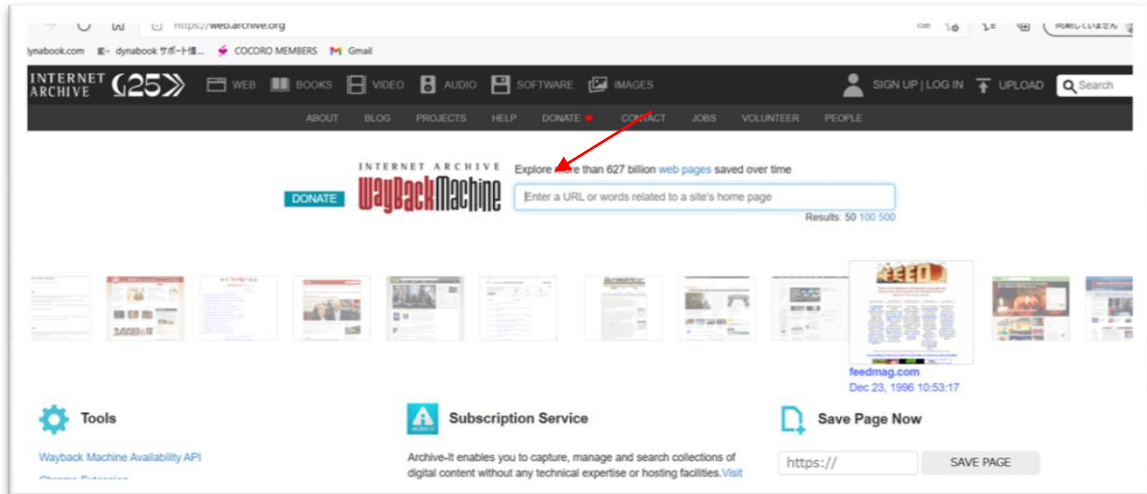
https://web.archive.org

同期していません

dynabook.com dynabook サポート情... COCORO MEMBERS Gmail

INTERNET ARCHIVE 25

WEB BOOKS VIDEO AUDIO SOFTWARE IMAGES

SIGN UP | LOG IN UPLOAD Search

ABOUT BLOG PROJECTS HELP DONATE CONTACT JOBS VOLUNTEER PEOPLE

INTERNET ARCHIVE WayBackMachine

DONATE

Explore more than 627 billion web pages saved over time

Enter a URL or words related to a site's home page

Results: 50 100 500

FEED

feedmag.com
Dec 23, 1996 10:53:17

Tools

Wayback Machine Availability API

Chrome Extension

Subscription Service

Archive-It enables you to capture, manage and search collections of digital content without any technical expertise or hosting facilities. Visit

Save Page Now

https://

SAVE PAGE